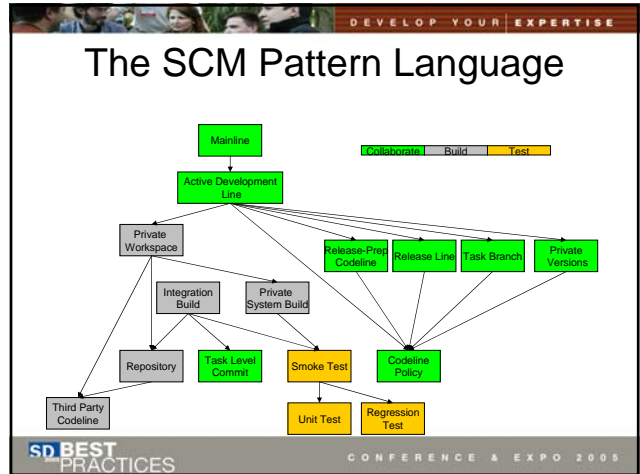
DEVELOP YOUR EXPERTISE

The SCM Pattern Language

Collaborate | Build | Test

Mainline

Active Development Line

Private Workspace

Release-Prep Codeline

Release Line

Task Branch

Private Versions

Integration Build

Private System Build

Repository

Task Level Commit

Smoke Test

Codeline Policy

Third Party Codeline

Unit Test

Regression Test

SD BEST PRACTICES

CONFERENCE & EXPO 2005